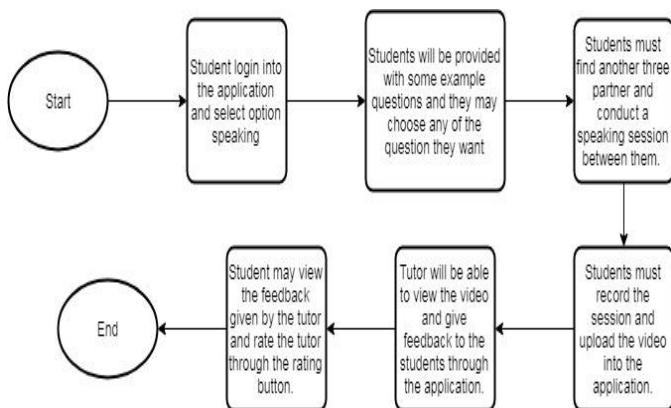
Start

Student login into the application and select option speaking

Students will be provided with some example questions and they may choose any of the question they want

Students must find another three partner and conduct a speaking session between them.

Students must record the session and upload the video into the application.

Tutor will be able to view the video and give feedback to the students through the application.

Student may view the feedback given by the tutor and rate the tutor through the rating button.

End